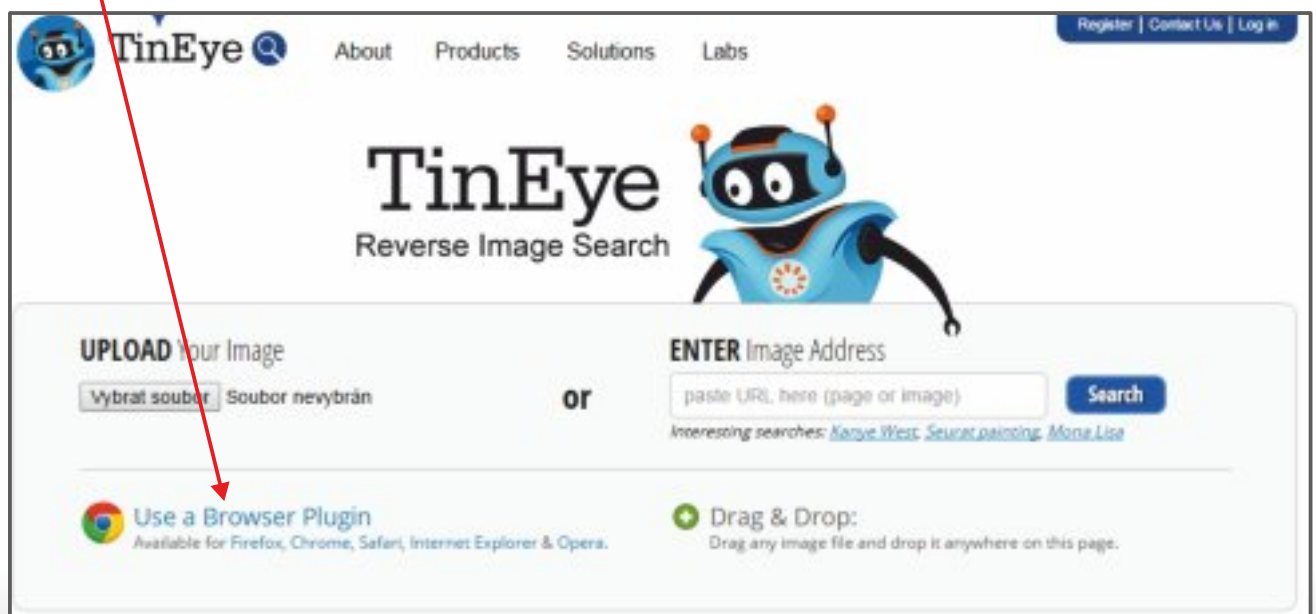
TinEye

About Products Solutions Labs

Register | Contact Us | Log in

TinEye
Reverse Image Search

UPLOAD Your Image
Vybrat soubor Soubor nevybrán

or

ENTER Image Address
paste URL here (page or image)
Search
Interesting searches: Kanye West, Seurat painting, Mona Lisa

Use a Browser Plugin
Available for Firefox, Chrome, Safari, Internet Explorer & Opera.

Drag & Drop:
Drag any image file and drop it anywhere on this page.